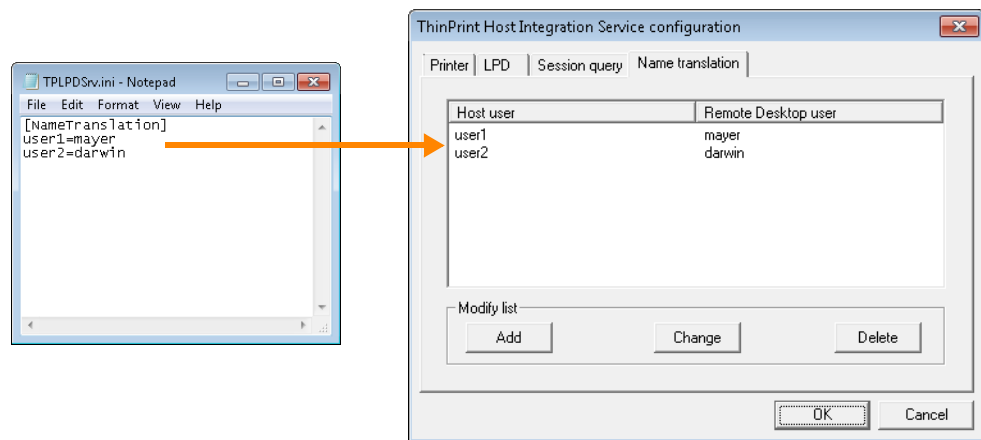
TPLPDSrv.ini - Notepad

File Edit Format View Help

[NameTranslation]
user1=mayer
user2=darwin

ThinPrint Host Integration Service configuration

Printer | LPD | Session query | Name translation

| Host user | Remote Desktop user |
|---|---|
| user1 | mayer |
| user2 | darwin |

Modify list

Add Change Delete

OK Cancel